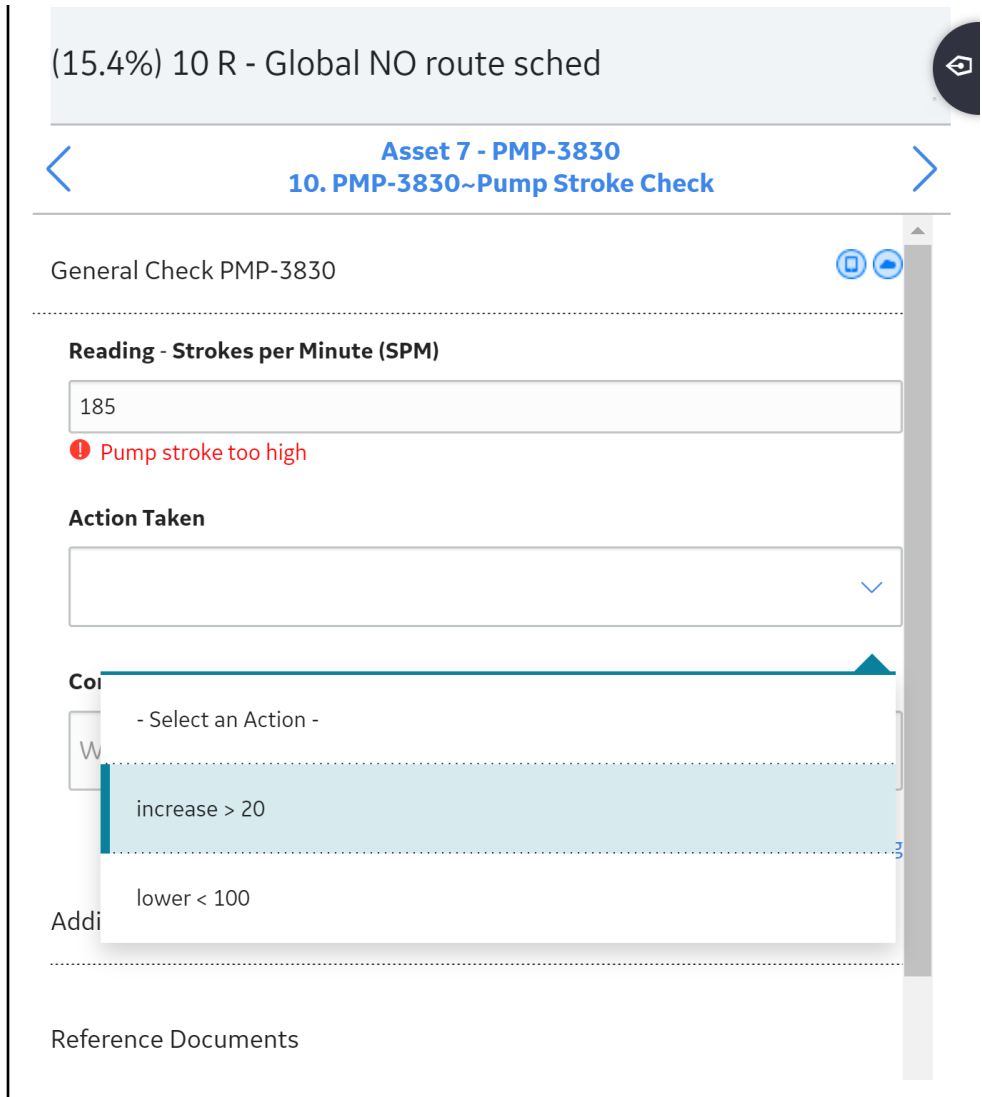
(15.4%) 10 R - Global NO route sched

Asset 7 - PMP-3830
10. PMP-3830~Pump Stroke Check

General Check PMP-3830

Reading - Strokes per Minute (SPM)

185

Pump stroke too high

Action Taken

Co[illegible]

W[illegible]

- Select an Action -

increase > 20

lower < 100

Addi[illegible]

Reference Documents